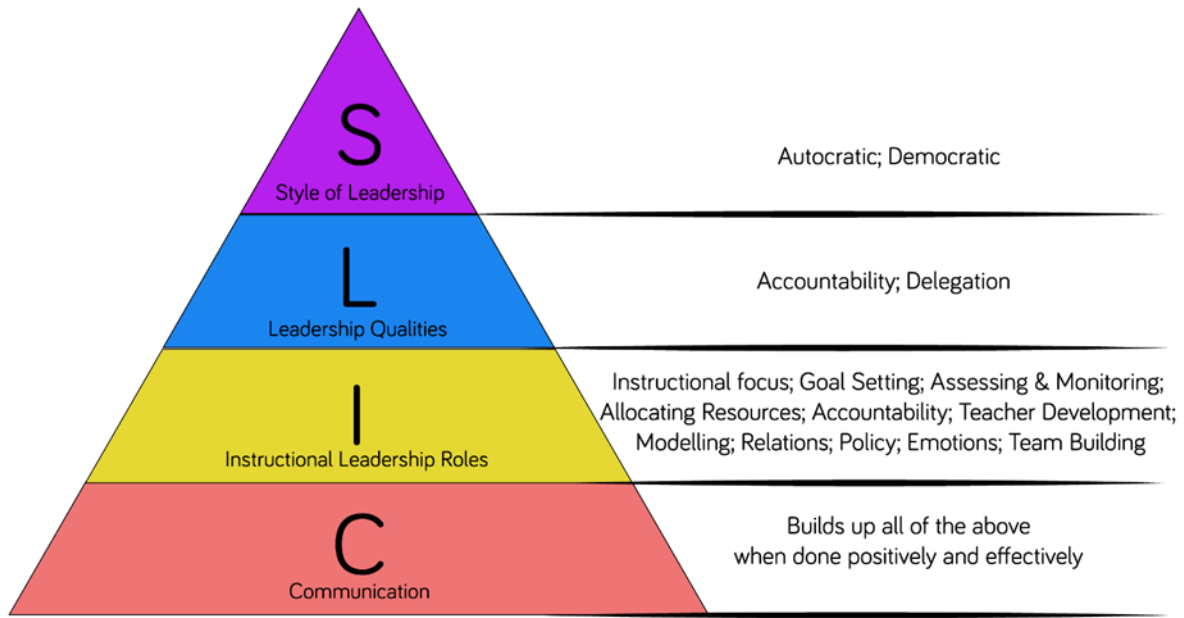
S
Style of Leadership

Autocratic; Democratic

L
Leadership Qualities

Accountability; Delegation

I
Instructional Leadership Roles

Instructional focus; Goal Setting; Assessing & Monitoring; Allocating Resources; Accountability; Teacher Development; Modelling; Relations; Policy; Emotions; Team Building

C
Communication

Builds up all of the above when done positively and effectively